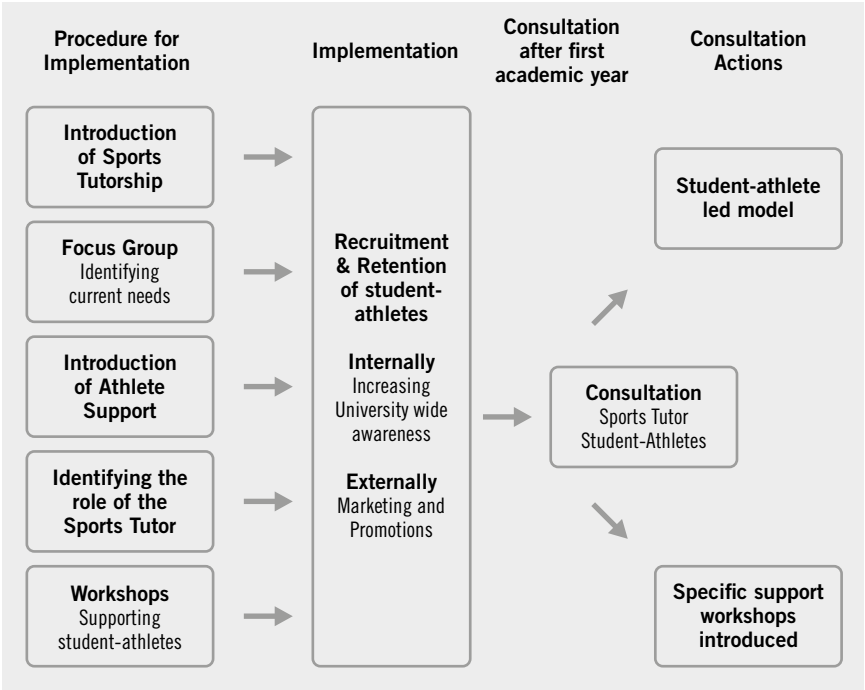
Procedure for Implementation

Implementation

Consultation after first academic year

Consultation Actions

Introduction of Sports Tutorship

Focus Group
Identifying current needs

Introduction of Athlete Support

Identifying the role of the Sports Tutor

Workshops
Supporting student-athletes

Recruitment & Retention of student-athletes

Internally
Increasing University wide awareness

Externally
Marketing and Promotions

Consultation
Sports Tutor
Student-Athletes

Student-athlete led model

Specific support workshops introduced